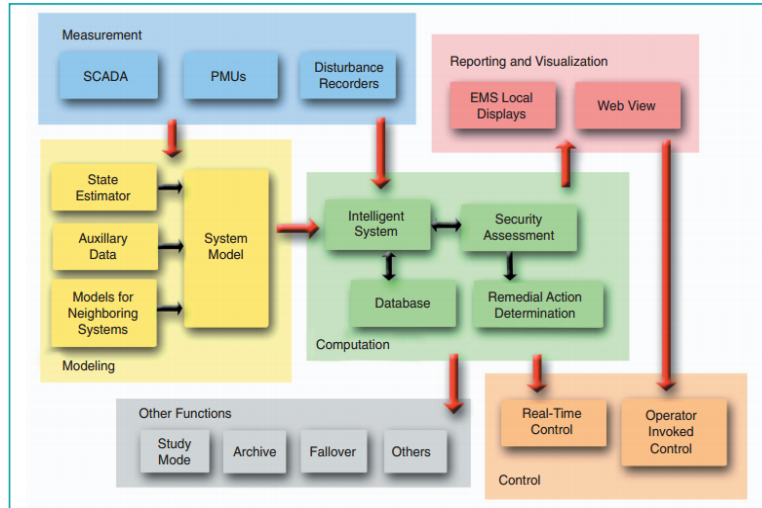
Measurement

SCADA

PMUs

Disturbance Recorders

Reporting and Visualization

EMS Local Displays

Web View

State Estimator

Auxillary Data

Models for Neighboring Systems

System Model

Modeling

Intelligent System

Security Assessment

Database

Remedial Action Determination

Computation

Other Functions

Study Mode

Archive

Fallover

Others

Real-Time Control

Operator Invoked Control

Control